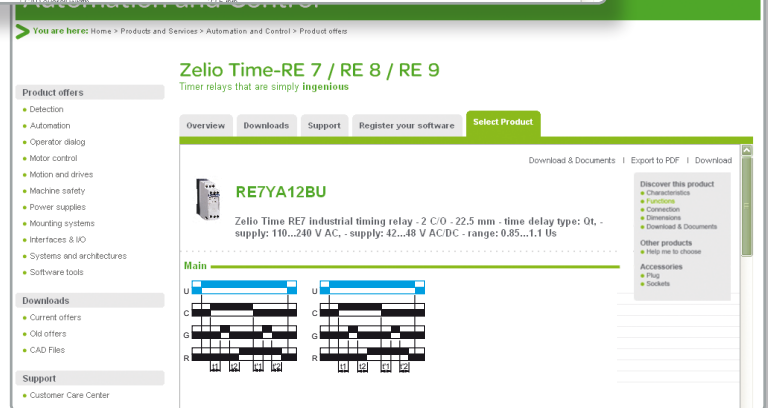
Automation and Control

You are here: Home > Products and Services > Automation and Control > Product offers

Zelio Time-RE 7 / RE 8 / RE 9
Timer relays that are simply ingenious

Product offers
Detection
Automation
Operator dialog
Motor control
Motion and drives
Machine safety
Power supplies
Mounting systems
Interfaces & I/O
Systems and architectures
Software tools

Downloads
Current offers
Old offers
CAD Files

Support
Customer Care Center

Overview | Downloads | Support | Register your software | Select Product

Download & Documents | Export to PDF | Download

RE7YA12BU

Zelio Time RE7 industrial timing relay - 2 C/O - 22.5 mm - time delay type: Qt, - supply: 110...240 V AC, - supply: 42...48 V AC/DC - range: 0.85...1.1 Us

Discover this product
Characteristics
Functions
Connection
Dimensions
Download & Documents

Other products
Help me to choose

Accessories
Plug
Sockets

Main

U
C
G
R
t1 t2 t1 t2

U
C
G
R
t1 t2 t1 t2